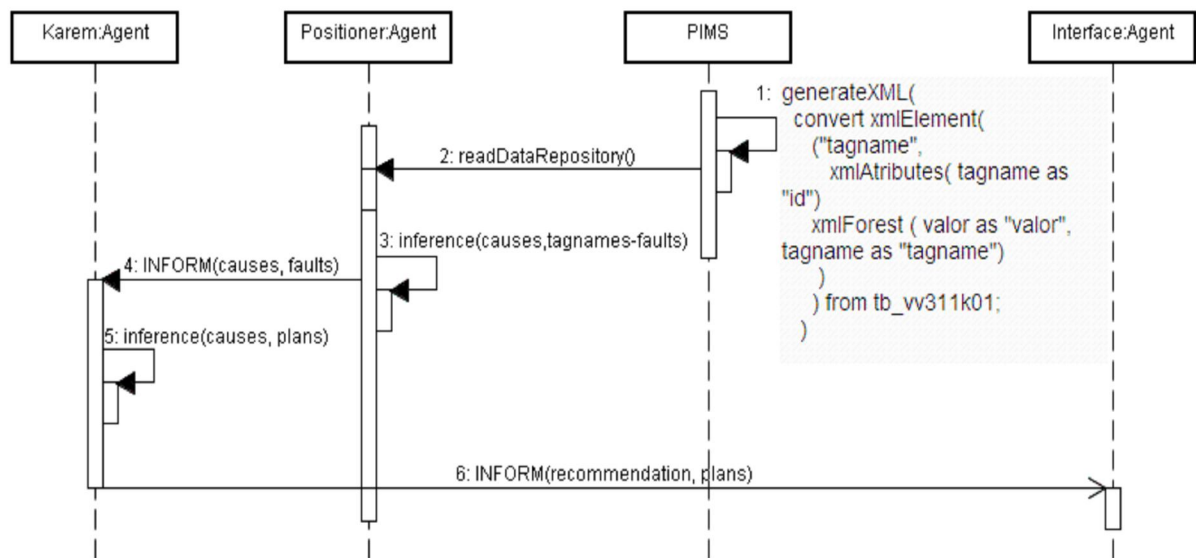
Karem:Agent

Positioner:Agent

PIMS

Interface:Agent

1: generateXML(
convert xmlElement(
("tagname",
xmlAtributes( tagname as "id")
xmlForest ( valor as "valor", tagname as "tagname")
)
) from tb_vv311k01;
)

2: readDataRepository()

3: inference(causes,tagnames-faults)

4: INFORM(causes, faults)

5: inference(causes, plans)

6: INFORM(recommendation, plans)